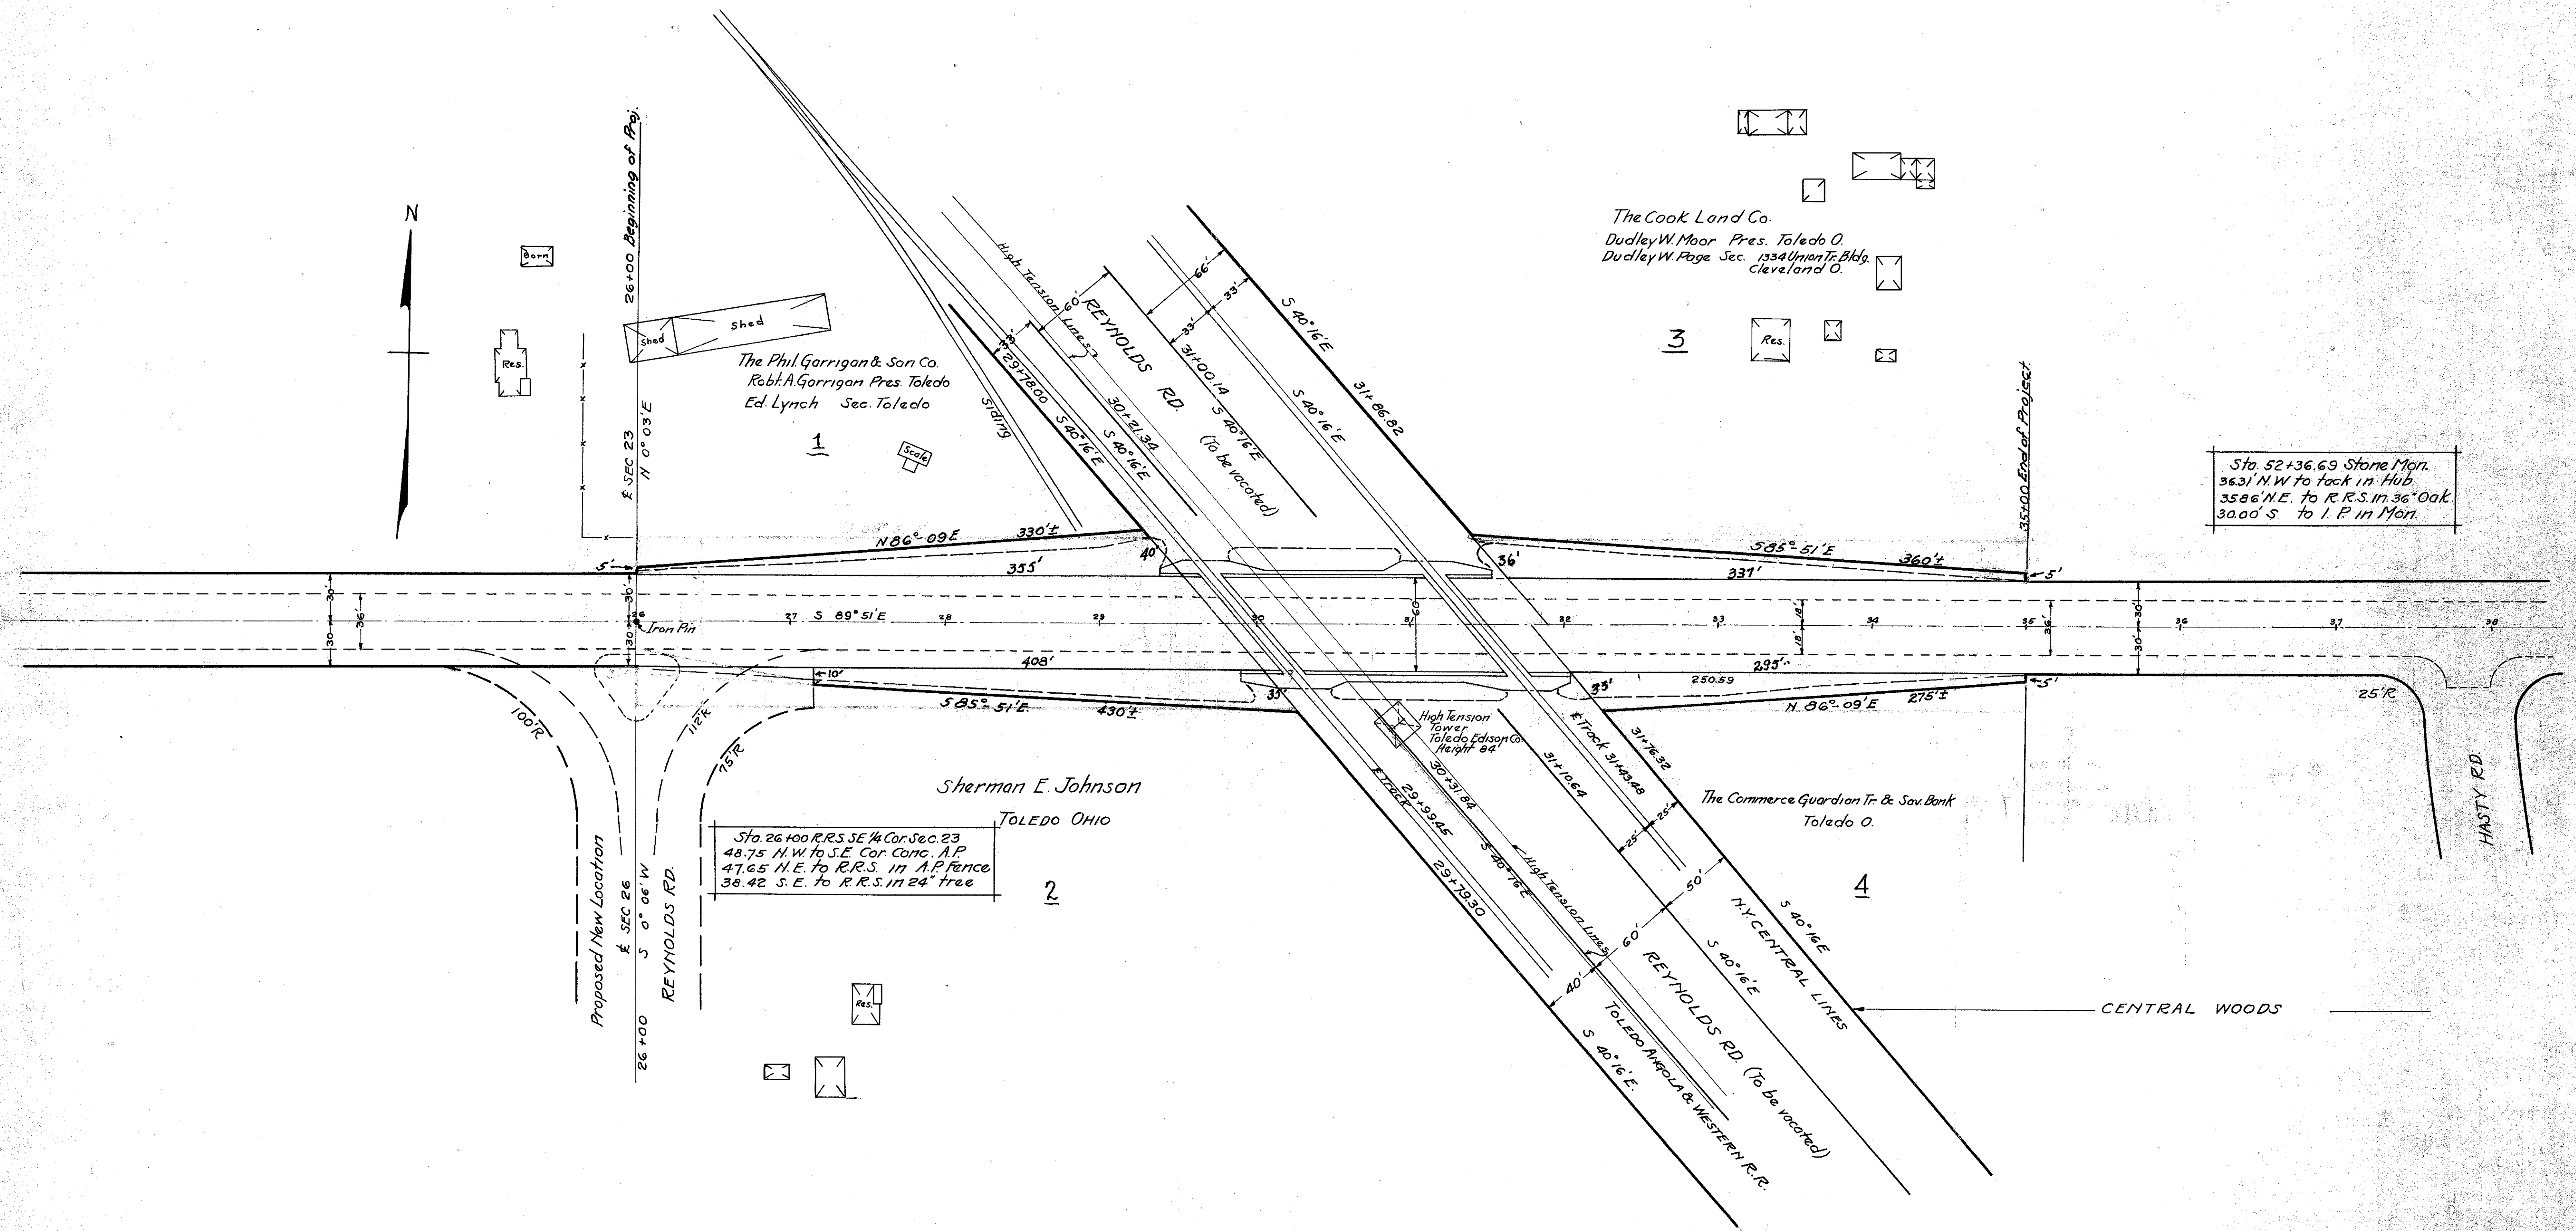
N

Barn

Res.

26+00 Beginning of Proj.

Shed

Shed

℄ SEC 23 N 0° 03'E

The Phil. Garrigan & Son Co.
Robt. A. Garrigan Pres. Toledo
Ed. Lynch Sec. Toledo

1

Scale

Siding

High Tension Lines

60'

29+78.00 S 40°16'E

REYNOLDS RD. (To be vacated)

30+21.34 S 40°16'E

31+00.14 S 40°16'E

66'

33'

33'

S 40°16'E

31+86.82

S 40°16'E

The Cook Land Co.
Dudley W. Moor Pres. Toledo O.
Dudley W. Page Sec. 1334 Union Tr. Bldg. Cleveland O.

3

Res.

35+00 End of Project

Sta. 52+36.69 Stone Mon.
36.31' N.W to tack in Hub
35.86' N.E. to R.R.S. in 36" Oak
30.00' S to I. P. in Mon.

N 86° 09'E

330'±

40'

S 85° 51'E

360'±

36'

5'

355'

337'

5'

30'

36'

30'

30

26

Iron Pin

30

27

S 89° 51'E

28

29

30

60

31

32

33

18'

18'

34

35

36

30'

30'

36

37

38

408'

295'±

10'

33'

33'

250.59

5'

S 85° 51'E

430'±

N 86° 09'E

275'±

25'R

100'R

112'R

75'R

High Tension Tower Toledo Edison Co. Height 84'

℄ Track 31+43.48

31+76.32

31+10.64

30+31.84

29+99.45

℄ Track

29+79.30

High Tension Lines

S 40°16'E

Sherman E. Johnson

TOLEDO OHIO

Sta. 26+00 R.R.S. SE ¼ Cor. Sec. 23
48.75 N.W. to S.E. Cor. Conc. A.P.
47.65 N.E. to R.R.S. in A.P. Fence
38.42 S.E. to R.R.S. in 24" tree

2

25'

25'

50'

60'

40'

The Commerce Guardian Tr. & Sav. Bank
Toledo O.

4

HASTY RD.

Proposed New Location

℄ SEC 26 S 0° 06'W

REYNOLDS RD.

26+00

Res.

N.Y. CENTRAL LINES

S 40°16'E

S 40°16'E

REYNOLDS RD. (To be vacated)

TOLEDO ANGOLA & WESTERN R.R.

S 40°16'E.

CENTRAL WOODS